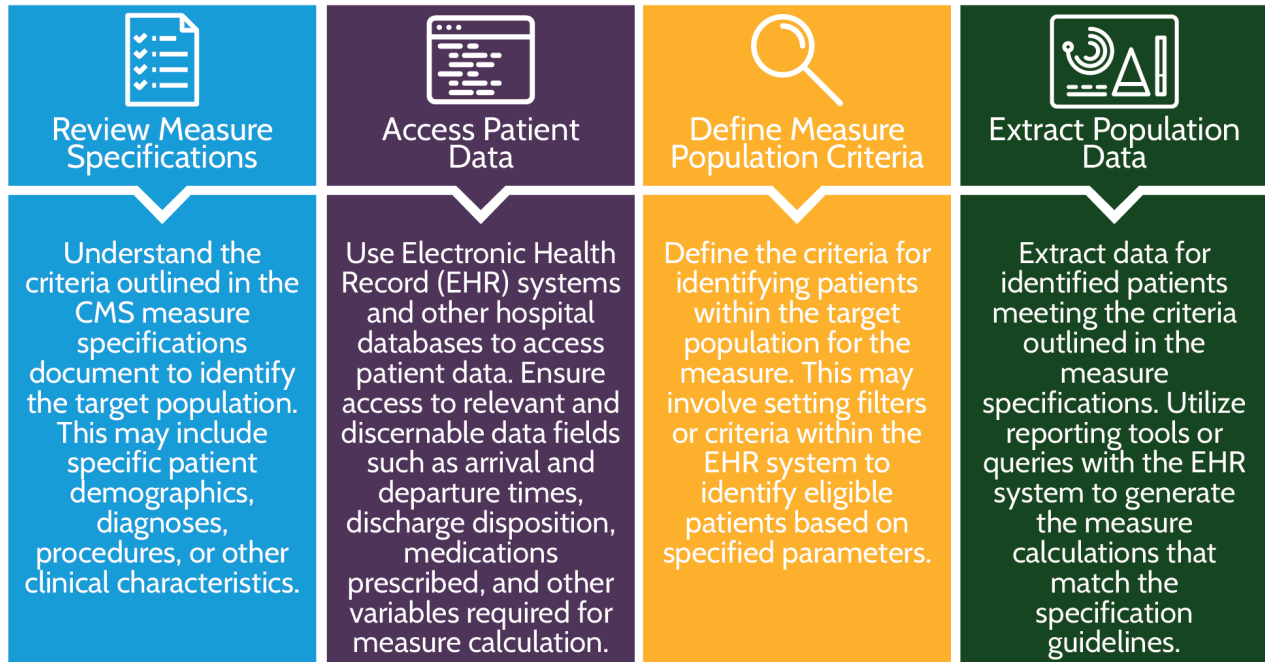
Review Measure Specifications

Understand the criteria outlined in the CMS measure specifications document to identify the target population. This may include specific patient demographics, diagnoses, procedures, or other clinical characteristics.

Access Patient Data

Use Electronic Health Record (EHR) systems and other hospital databases to access patient data. Ensure access to relevant and discernable data fields such as arrival and departure times, discharge disposition, medications prescribed, and other variables required for measure calculation.

Define Measure Population Criteria

Define the criteria for identifying patients within the target population for the measure. This may involve setting filters or criteria within the EHR system to identify eligible patients based on specified parameters.

Extract Population Data

Extract data for identified patients meeting the criteria outlined in the measure specifications. Utilize reporting tools or queries with the EHR system to generate the measure calculations that match the specification guidelines.